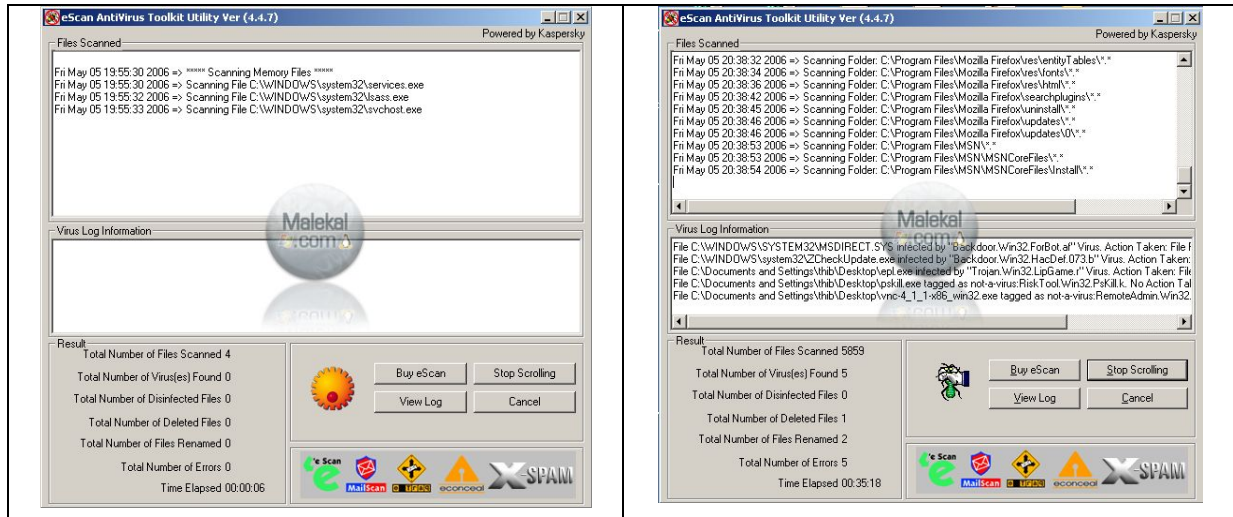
eScan AntiVirus Toolkit Utility Ver (4.4.7)

Powered by Kaspersky

Files Scanned

Fri May 05 19:55:30 2006 => ***** Scanning Memory Files *****
Fri May 05 19:55:30 2006 => Scanning File C:\WINDOWS\system32\services.exe
Fri May 05 19:55:32 2006 => Scanning File C:\WINDOWS\system32\lsass.exe
Fri May 05 19:55:33 2006 => Scanning File C:\WINDOWS\system32\svchost.exe

Malekal .com

Virus Log Information

Result

Total Number of Files Scanned 4
Total Number of Virus(es) Found 0
Total Number of Disinfected Files 0
Total Number of Deleted Files 0
Total Number of Files Renamed 0
Total Number of Errors 0
Time Elapsed 00:00:06

Buy eScan
Stop Scrolling
View Log
Cancel

eScan MailScan econceal SPAM

eScan AntiVirus Toolkit Utility Ver (4.4.7)

Powered by Kaspersky

Files Scanned

Fri May 05 20:38:32 2006 => Scanning Folder: C:\Program Files\Mozilla Firefox\res\entityTables\*.*
Fri May 05 20:38:34 2006 => Scanning Folder: C:\Program Files\Mozilla Firefox\res\fonts\*.*
Fri May 05 20:38:36 2006 => Scanning Folder: C:\Program Files\Mozilla Firefox\res\html\*.*
Fri May 05 20:38:42 2006 => Scanning Folder: C:\Program Files\Mozilla Firefox\searchplugins\*.*
Fri May 05 20:38:45 2006 => Scanning Folder: C:\Program Files\Mozilla Firefox\uninstall\*.*
Fri May 05 20:38:46 2006 => Scanning Folder: C:\Program Files\Mozilla Firefox\updates\*.*
Fri May 05 20:38:46 2006 => Scanning Folder: C:\Program Files\Mozilla Firefox\updates\0\*.*
Fri May 05 20:38:53 2006 => Scanning Folder: C:\Program Files\MSN\*.*
Fri May 05 20:38:53 2006 => Scanning Folder: C:\Program Files\MSN\MSNCoreFiles\*.*
Fri May 05 20:38:54 2006 => Scanning Folder: C:\Program Files\MSN\MSNCoreFiles\Install\*.*

Malekal .com

Virus Log Information

File C:\WINDOWS\SYSTEM32\MSDIRECT.SYS infected by "Backdoor.Win32.ForBot.af" Virus. Action Taken: File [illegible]
File C:\WINDOWS\system32\ZCheckUpdate.exe infected by "Backdoor.Win32.HacDef.073.b" Virus. Action Taken: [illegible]
File C:\Documents and Settings\thib\Desktop\epl.exe infected by "Trojan.Win32.LipGame.r" Virus. Action Taken: Fil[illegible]
File C:\Documents and Settings\thib\Desktop\pskill.exe tagged as not-a-virus:RiskTool.Win32.PsKill.k. No Action Tal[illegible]
File C:\Documents and Settings\thib\Desktop\vnc-4_1_1-x86_win32.exe tagged as not-a-virus:RemoteAdmin.Win32.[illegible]

Result

Total Number of Files Scanned 5859
Total Number of Virus(es) Found 5
Total Number of Disinfected Files 0
Total Number of Deleted Files 1
Total Number of Files Renamed 2
Total Number of Errors 5
Time Elapsed 00:35:18

Buy eScan
Stop Scrolling
View Log
Cancel

eScan MailScan econceal SPAM